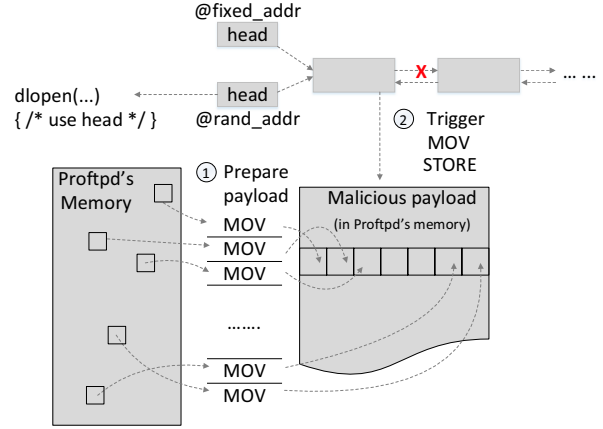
@fixed_addr

head

head

dlopen(...)
{ /* use head */ }

@rand_addr

X

... ...

② Trigger MOV STORE

Proftpd's Memory

① Prepare payload

Malicious payload
(in Proftpd's memory)

MOV

MOV

MOV

.......

MOV

MOV